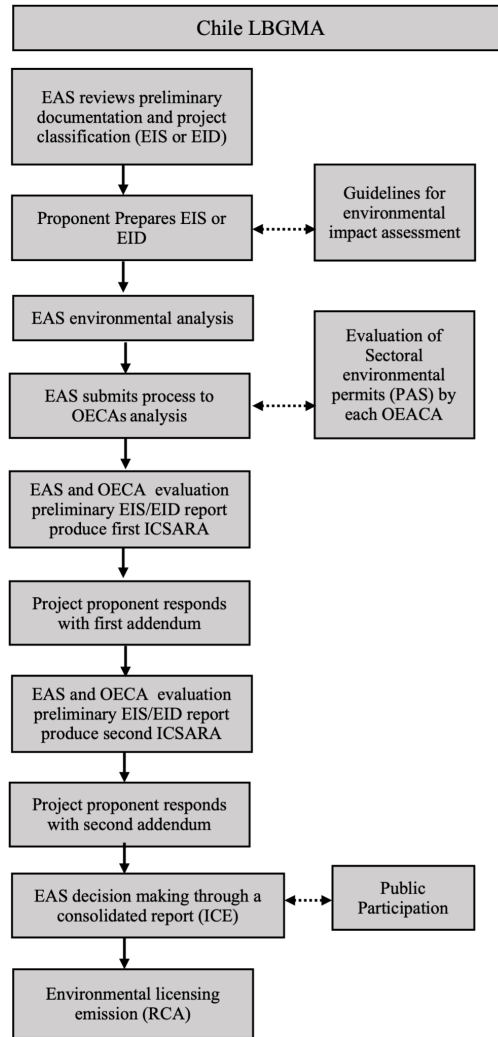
Chile LBGMA

EAS reviews preliminary documentation and project classification (EIS or EID)

Proponent Prepares EIS or EID

Guidelines for environmental impact assessment

EAS environmental analysis

EAS submits process to OECAs analysis

Evaluation of Sectoral environmental permits (PAS) by each OEACA

EAS and OECA evaluation preliminary EIS/EID report produce first ICSARA

Project proponent responds with first addendum

EAS and OECA evaluation preliminary EIS/EID report produce second ICSARA

Project proponent responds with second addendum

EAS decision making through a consolidated report (ICE)

Public Participation

Environmental licensing emission (RCA)